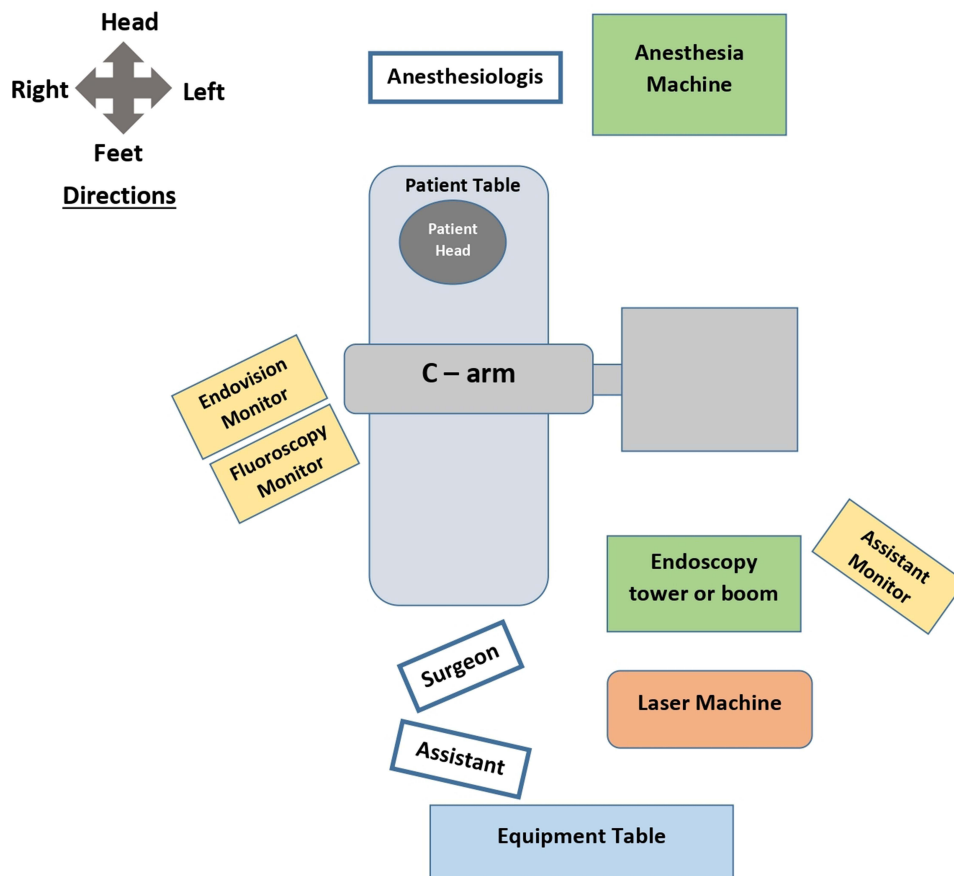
Head
Right
Left
Feet
Directions

Anesthesiologis

Anesthesia Machine

Patient Table

Patient Head

C – arm

Endovision Monitor

Fluoroscopy Monitor

Endoscopy tower or boom

Assistant Monitor

Surgeon

Laser Machine

Assistant

Equipment Table